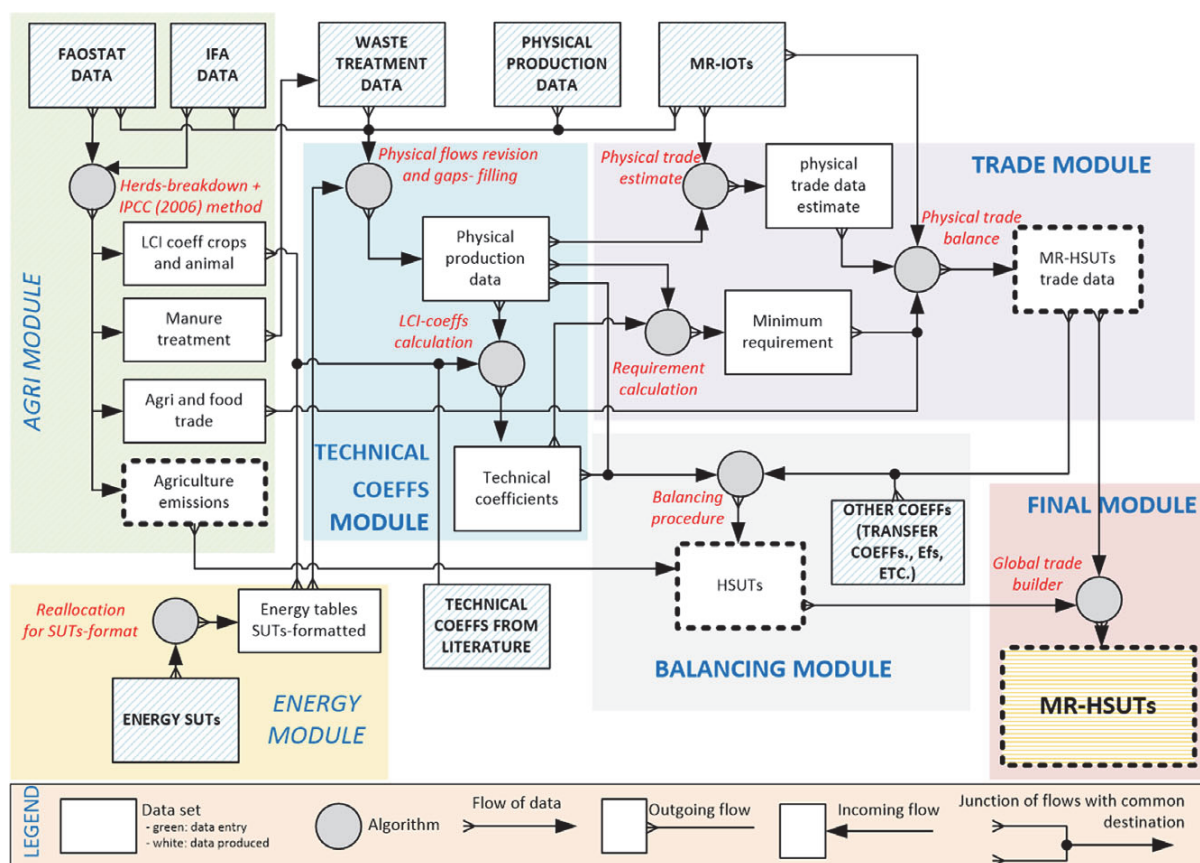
FAOSTAT DATA

IFA DATA

WASTE TREATMENT DATA

PHYSICAL PRODUCTION DATA

MR-IOTs

AGRI MODULE

Herds-breakdown + IPCC (2006) method

LCI coeff crops and animal

Manure treatment

Agri and food trade

Agriculture emissions

Physical flows revision and gaps- filling

Physical production data

LCI-coeffs calculation

TECHNICAL COEFFS MODULE

Technical coefficients

Physical trade estimate

physical trade data estimate

TRADE MODULE

Physical trade balance

MR-HSUTs trade data

Minimum requirement

Requirement calculation

Balancing procedure

OTHER COEFFs (TRANSFER COEFFs., Efs, ETC.)

HSUTs

BALANCING MODULE

FINAL MODULE

Global trade builder

MR-HSUTs

Reallocation for SUTs-format

Energy tables SUTs-formatted

ENERGY SUTs

ENERGY MODULE

TECHNICAL COEFFS FROM LITERATURE

LEGEND

Data set
- green: data entry
- white: data produced

Algorithm

Flow of data

Outgoing flow

Incoming flow

Junction of flows with common destination